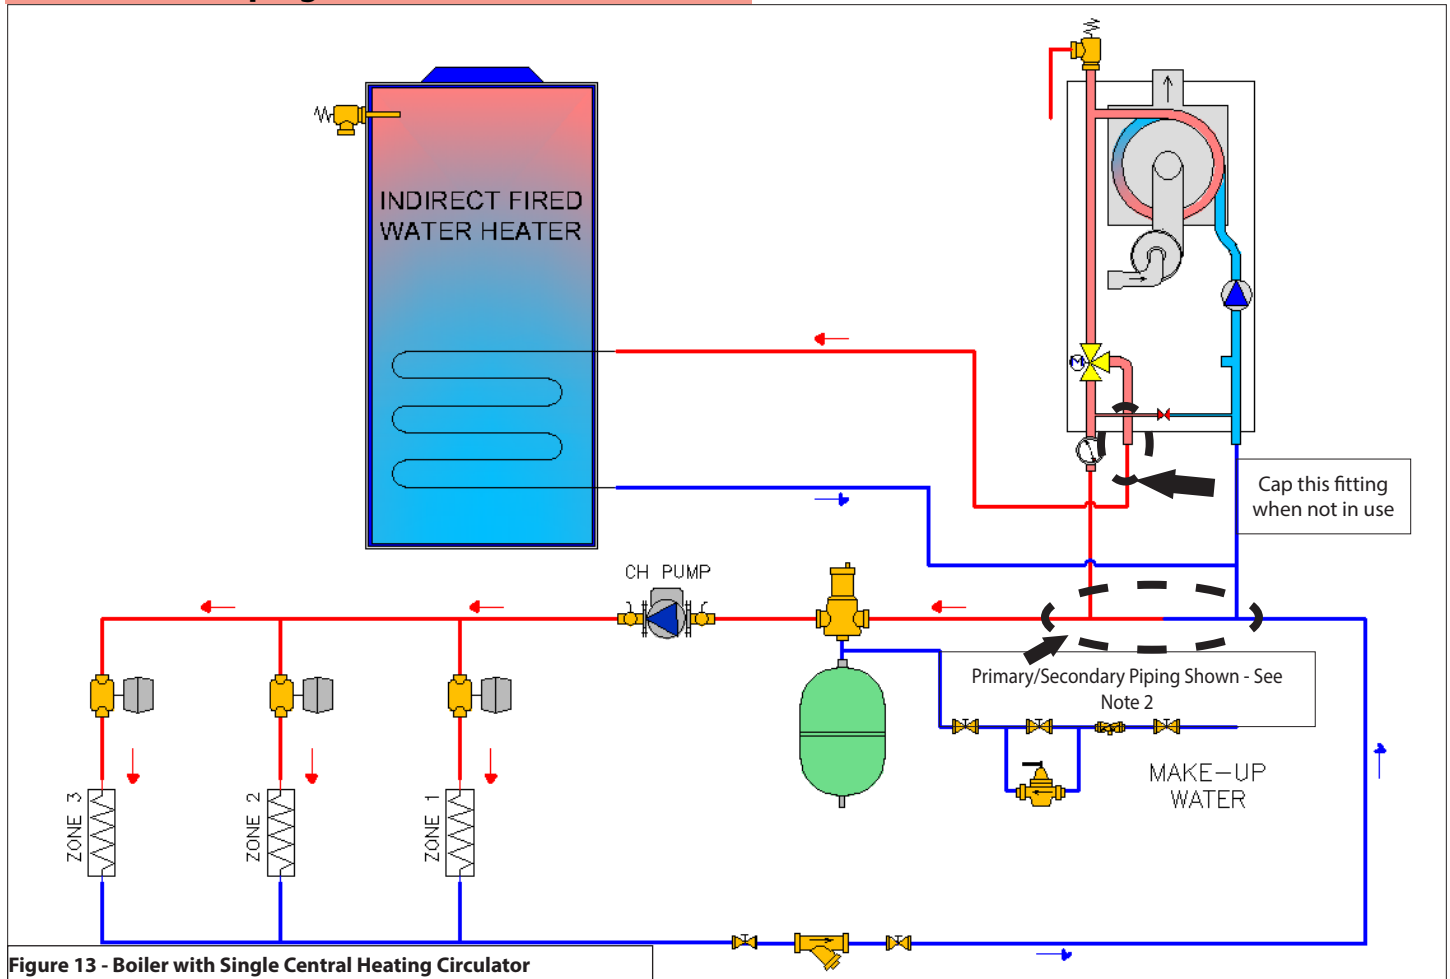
INDIRECT FIRED WATER HEATER

Cap this fitting when not in use

CH PUMP

Primary/Secondary Piping Shown - See Note 2

MAKE—UP WATER

ZONE 3

ZONE 2

ZONE 1

Figure 13 - Boiler with Single Central Heating Circulator